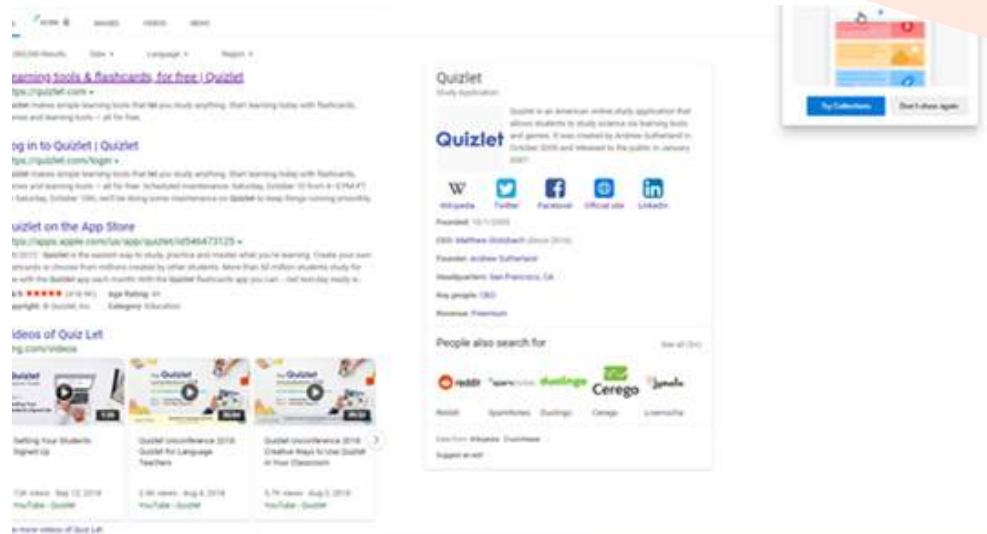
WORK  IMAGES  VIDEOS  NEWS

Date ▾  Language ▾  Region ▾

earning tools & flashcards, for free | Quizlet
tps://quizlet.com ▾
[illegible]

og in to Quizlet | Quizlet
tps://quizlet.com/login ▾
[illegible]

uizlet on the App Store
tps://apps.apple.com/us/app/quizlet/id546473125 ▾
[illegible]
App Rating
Category Education

ideos of Quiz Let
ng.com/videos

Quizlet
Getting Your Students Signed Up
YouTube · Quizlet

Quizlet
Quizlet Unconference 2018: Quizlet for Language Teachers
YouTube · Quizlet

Quizlet
Quizlet Unconference 2018: Creative Ways to Use Quizlet in Your Classroom
YouTube · Quizlet

e more videos of Quiz Let

Quizlet
Study Application
Quizlet
Quizlet is an American online study application that allows students to study science via learning tools and games. It was created by Andrew Sutherland in October 2005 and released to the public in January 2007.
Wikipedia  Twitter  Facebook  Official site  LinkedIn
Founded: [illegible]
CEO: Matthew Glotzbach
Founder: Andrew Sutherland
Headquarters: San Francisco, CA
Key people: CEO
Revenue: Freemium

People also search for
See all
reddit  SparkNotes  duolingo  Cerego  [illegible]
Reddit  SparkNotes  Duolingo  Cerego  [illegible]
Data from: Wikipedia
Suggest an edit

Try Collections  Don't show again